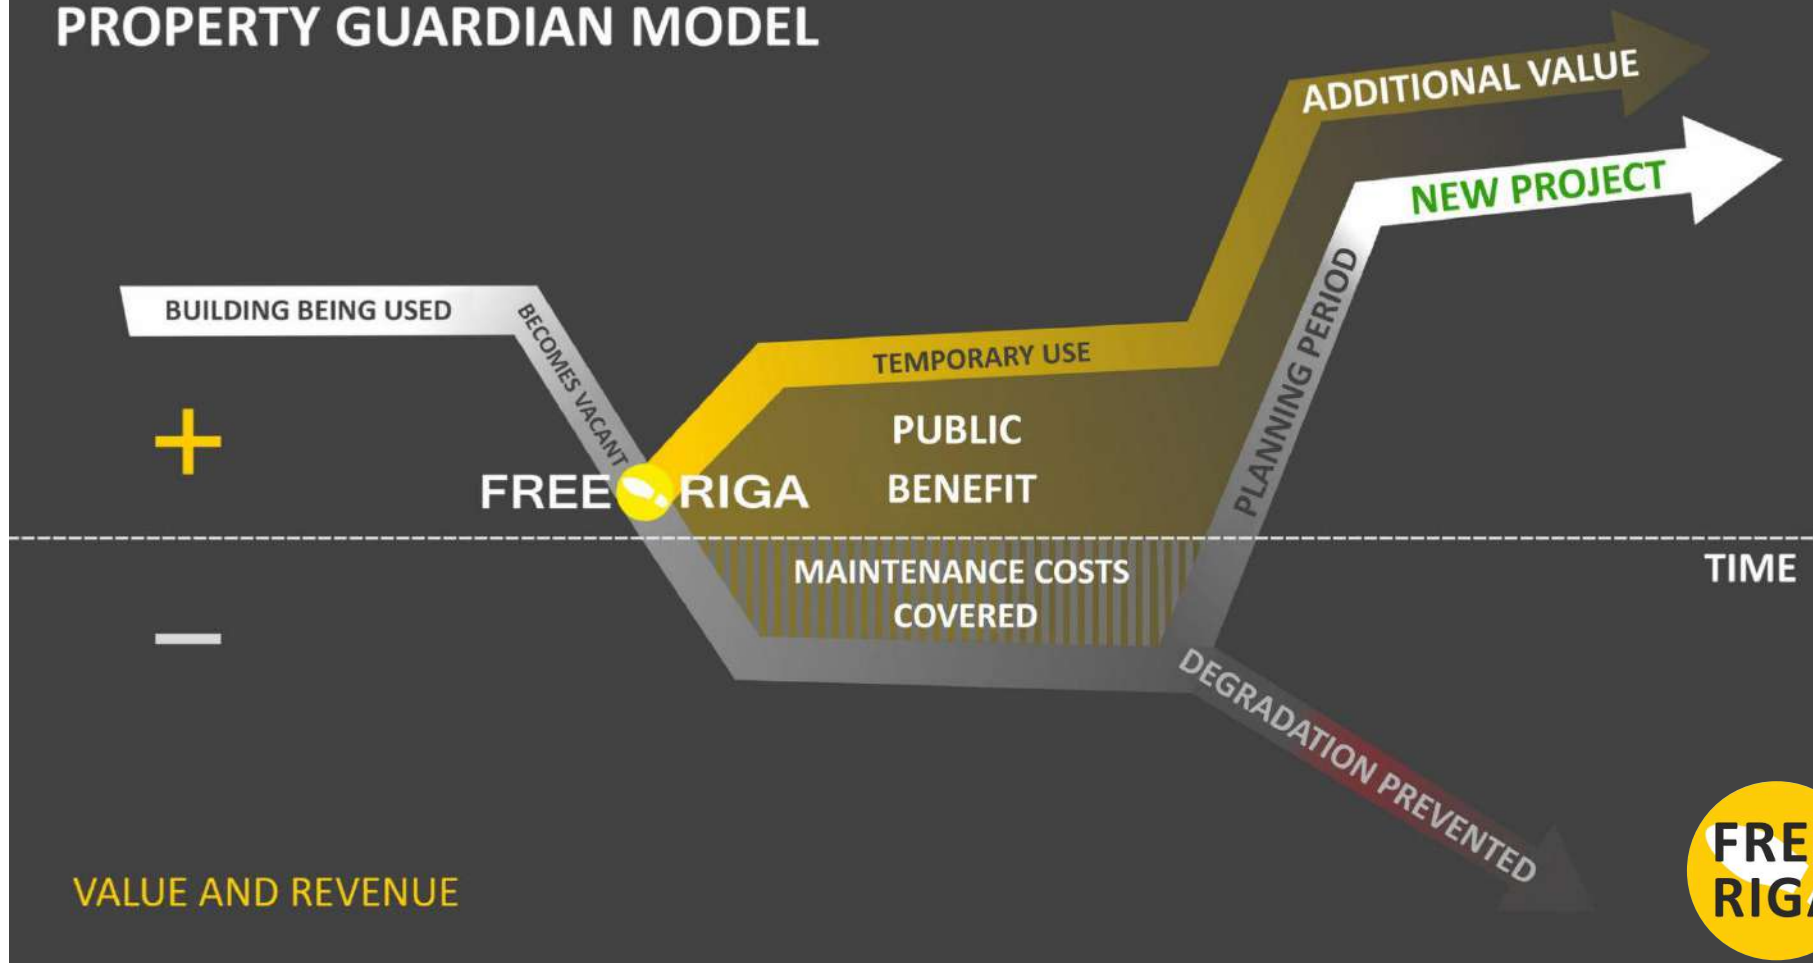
PROPERTY GUARDIAN MODEL

ADDITIONAL VALUE

NEW PROJECT

BUILDING BEING USED

BECOMES VACANT

TEMPORARY USE

PLANNING PERIOD

+

FREE RIGA

PUBLIC BENEFIT

MAINTENANCE COSTS COVERED

TIME

—

DEGRADATION PREVENTED

VALUE AND REVENUE

FRE RIG